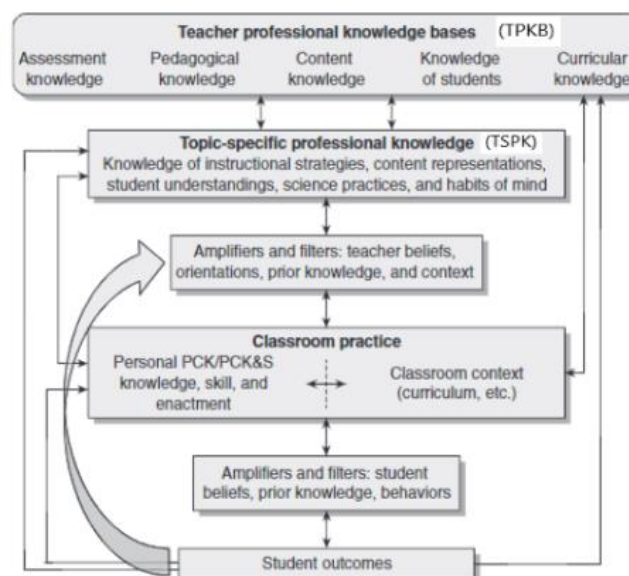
Teacher professional knowledge bases (TPKB)

Assessment knowledge

Pedagogical knowledge

Content knowledge

Knowledge of students

Curricular knowledge

Topic-specific professional knowledge (TSPK)
Knowledge of instructional strategies, content representations, student understandings, science practices, and habits of mind

Amplifiers and filters: teacher beliefs, orientations, prior knowledge, and context

Classroom practice

Personal PCK/PCK&S knowledge, skill, and enactment

Classroom context (curriculum, etc.)

Amplifiers and filters: student beliefs, prior knowledge, behaviors

Student outcomes